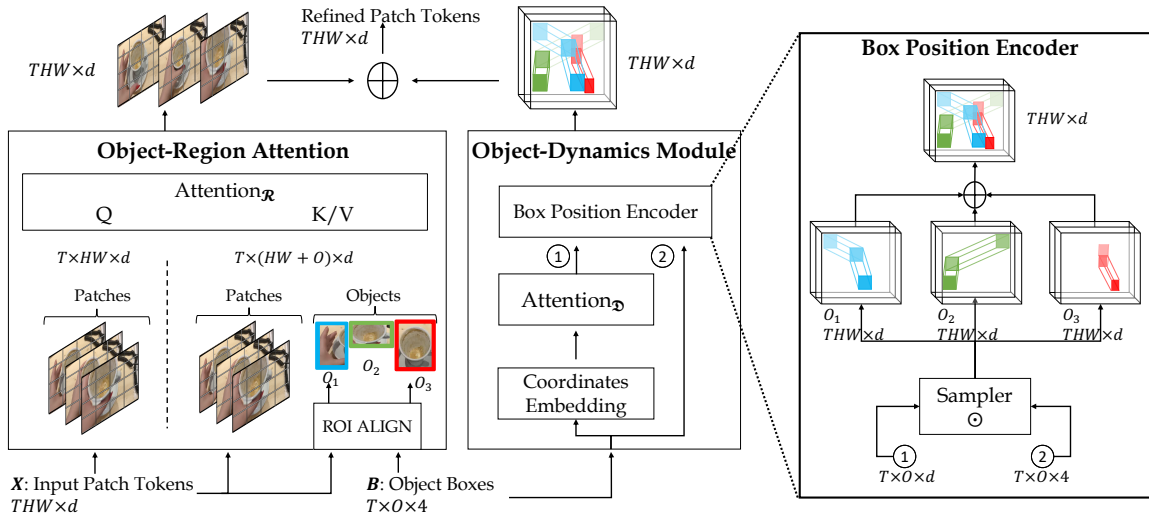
Refined Patch Tokens
$THW \times d$

$THW \times d$

$\oplus$

$THW \times d$

Box Position Encoder

$THW \times d$

Object-Region Attention

Attention$_{\mathcal{R}}$
Q
K/V

$T \times HW \times d$

$T \times (HW + O) \times d$

Patches

Patches

Objects

$O_1$ $O_2$ $O_3$

ROI ALIGN

Object-Dynamics Module

Box Position Encoder

1
2

Attention$_{\mathfrak{D}}$

Coordinates Embedding

$O_1$
$THW \times d$

$O_2$
$THW \times d$

$O_3$
$THW \times d$

Sampler
$\odot$

1
$T \times O \times d$

2
$T \times O \times 4$

$\boldsymbol{X}$: Input Patch Tokens
$THW \times d$

$\boldsymbol{B}$: Object Boxes
$T \times O \times 4$